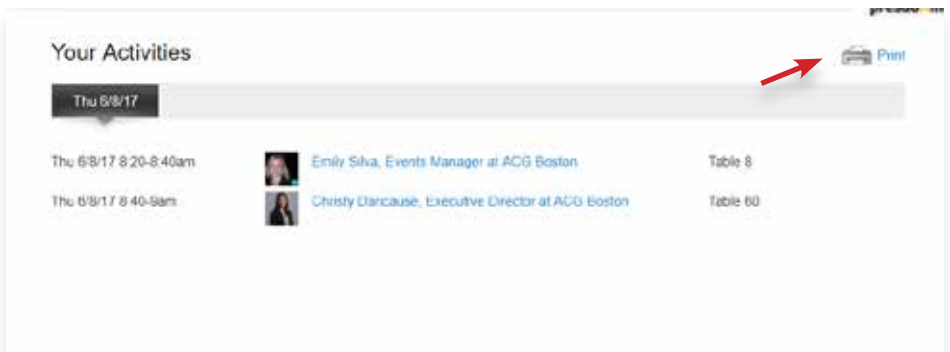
Your Activities

Print

Thu 6/8/17

| | | |
|---|---|---|
| Thu 6/8/17 8:20-8:40am | Emily Silva, Events Manager at ACG Boston | Table 8 |
| Thu 6/8/17 8:40-9am | Christy Dancause, Executive Director at ACG Boston | Table 60 |